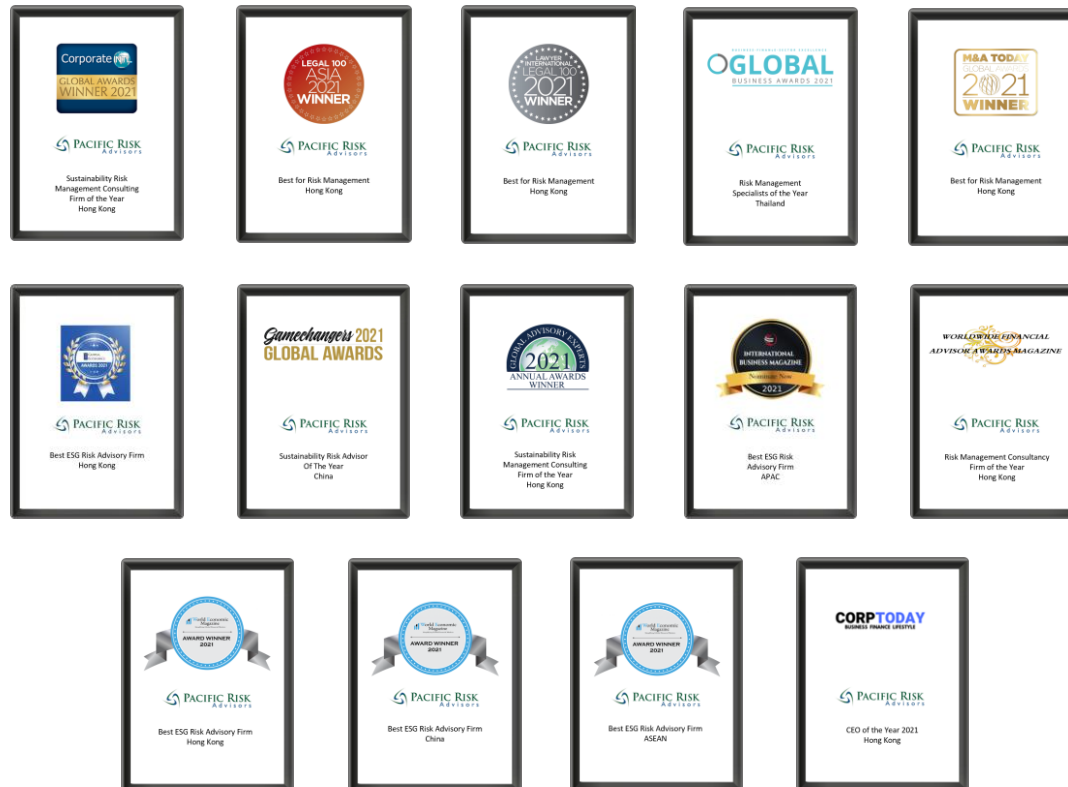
Corporate INTL
GLOBAL AWARDS
WINNER 2021

PACIFIC RISK Advisors

Sustainability Risk Management Consulting Firm of the Year
Hong Kong

LEGAL 100
ASIA
2021
WINNER

PACIFIC RISK Advisors

Best for Risk Management
Hong Kong

LAWYER INTERNATIONAL
LEGAL 100
2021
WINNER

PACIFIC RISK Advisors

Best for Risk Management
Hong Kong

BUSINESS FINANCE VOTING EXCELLENCE
GLOBAL
BUSINESS AWARDS 2021

PACIFIC RISK Advisors

Risk Management Specialists of the Year
Thailand

M&A TODAY
GLOBAL AWARDS
2021
WINNER

PACIFIC RISK Advisors

Best for Risk Management
Hong Kong

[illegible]
AWARD 2021

PACIFIC RISK Advisors

Best ESG Risk Advisory Firm
Hong Kong

Gamechangers 2021
GLOBAL AWARDS

PACIFIC RISK Advisors

Sustainability Risk Advisor Of The Year
China

GLOBAL ADVISORY EXPERTS
2021
ANNUAL AWARDS
WINNER

PACIFIC RISK Advisors

Sustainability Risk Management Consulting Firm of the Year
Hong Kong

INTERNATIONAL BUSINESS MAGAZINE
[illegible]
2021

PACIFIC RISK Advisors

Best ESG Risk Advisory Firm
APAC

WORLDWIDE FINANCIAL ADVISOR AWARDS MAGAZINE

PACIFIC RISK Advisors

Risk Management Consultancy Firm of the Year
Hong Kong

World Economic Magazine
AWARD WINNER
2021

PACIFIC RISK Advisors

Best ESG Risk Advisory Firm
Hong Kong

World Economic Magazine
AWARD WINNER
2021

PACIFIC RISK Advisors

Best ESG Risk Advisory Firm
China

World Economic Magazine
AWARD WINNER
2021

PACIFIC RISK Advisors

Best ESG Risk Advisory Firm
ASEAN

CORPTODAY
BUSINESS FINANCE LIFESTYLE

PACIFIC RISK Advisors

CEO of the Year 2021
Hong Kong